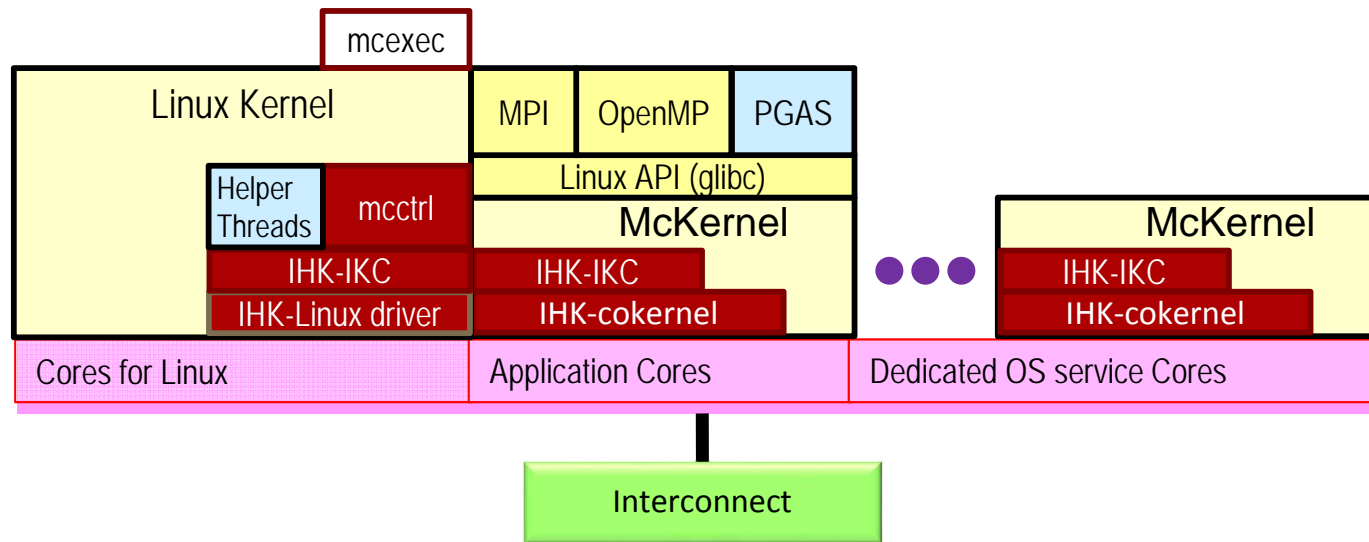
mcexec

Linux Kernel

MPI

OpenMP

PGAS

Linux API (glibc)

Helper Threads

mcctrl

McKernel

McKernel

IHK-IKC

IHK-IKC

IHK-IKC

IHK-Linux driver

IHK-cokernel

IHK-cokernel

Cores for Linux

Application Cores

Dedicated OS service Cores

Interconnect